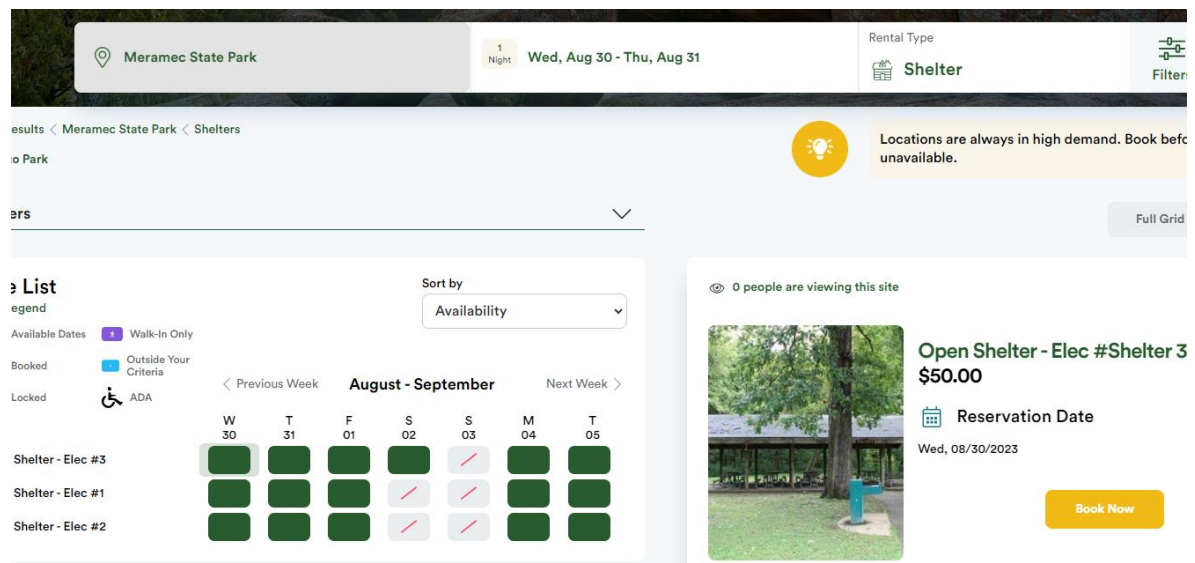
Meramec State Park

1 Night

Wed, Aug 30 - Thu, Aug 31

Rental Type

Shelter

Filters

esults < Meramec State Park < Shelters

o Park

Locations are always in high demand. Book befo unavailable.

ers

Full Grid

e List

egend

Available Dates

Walk-In Only

Booked

Outside Your Criteria

Locked

ADA

Sort by

Availability

< Previous Week

August - September

Next Week >

| | W 30 | T 31 | F 01 | S 02 | S 03 | M 04 | T 05 |
|---|---|---|---|---|---|---|---|
| Shelter - Elec #3 | | | | | | | |
| Shelter - Elec #1 | | | | | | | |
| Shelter - Elec #2 | | | | | | | |

0 people are viewing this site

Open Shelter - Elec #Shelter 3

$50.00

Reservation Date

Wed, 08/30/2023

Book Now